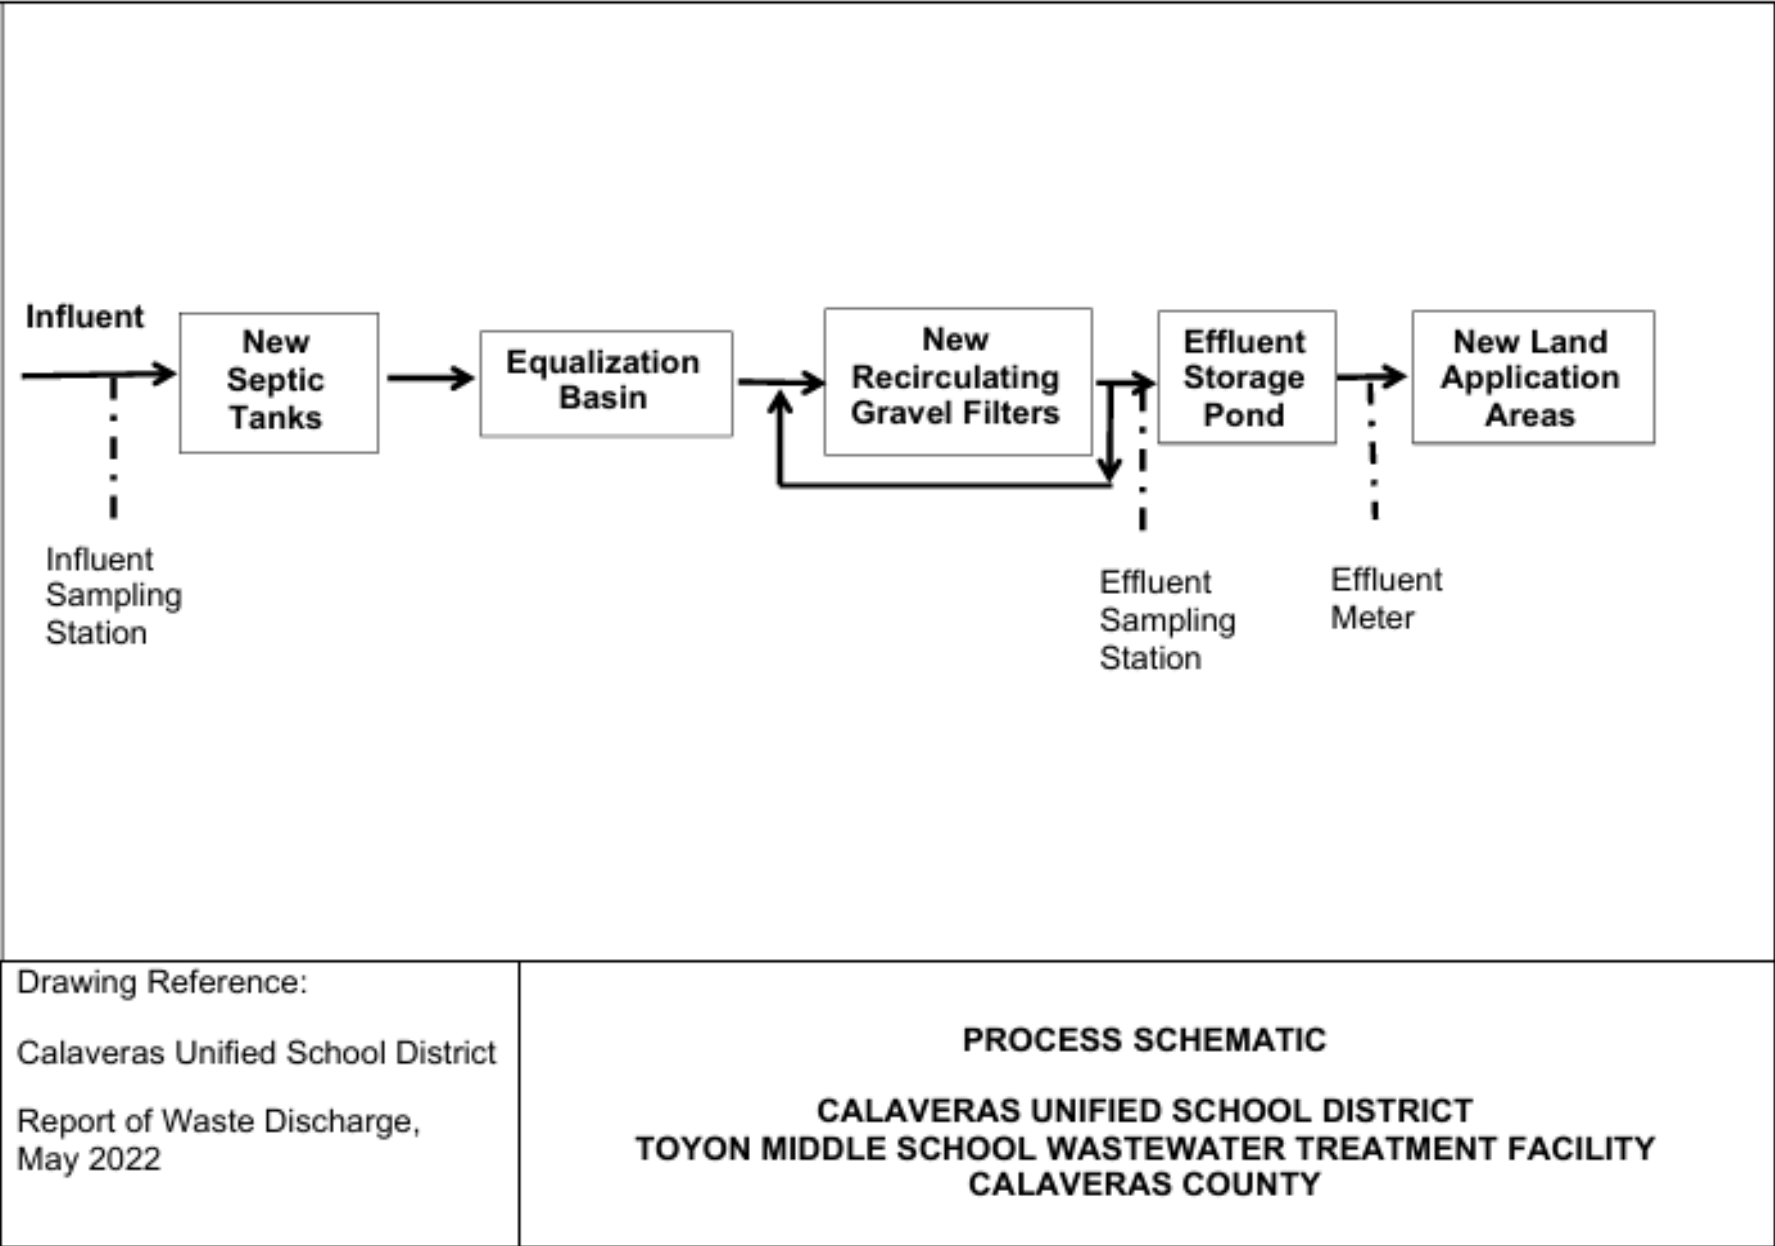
Influent

New Septic Tanks

Equalization Basin

New Recirculating Gravel Filters

Effluent Storage Pond

New Land Application Areas

Influent Sampling Station

Effluent Sampling Station

Effluent Meter

Drawing Reference:

Calaveras Unified School District

Report of Waste Discharge, May 2022

PROCESS SCHEMATIC

CALAVERAS UNIFIED SCHOOL DISTRICT
TOYON MIDDLE SCHOOL WASTEWATER TREATMENT FACILITY
CALAVERAS COUNTY